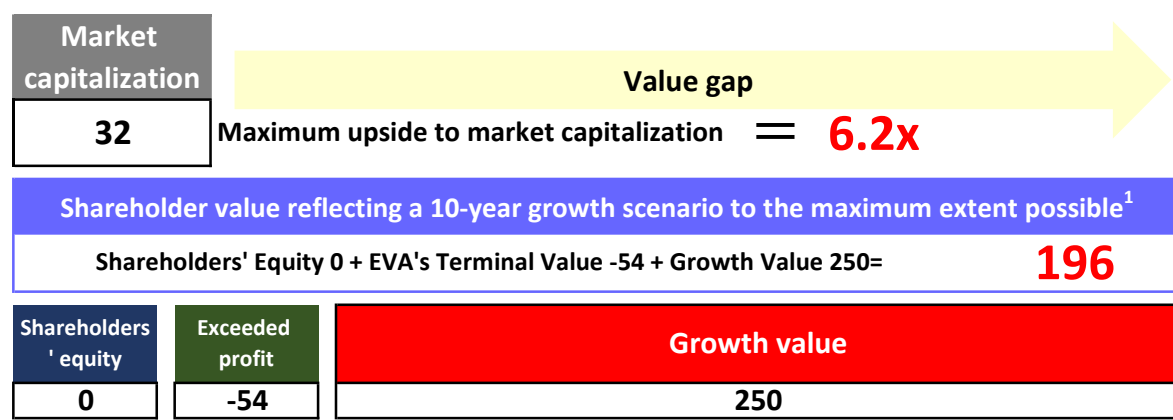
Market capitalization

32

Value gap

Maximum upside to market capitalization = 6.2x

Shareholder value reflecting a 10-year growth scenario to the maximum extent possible$^1$

Shareholders' Equity 0 + EVA's Terminal Value -54 + Growth Value 250=

196

| Shareholders' equity | Exceeded profit | Growth value |
|---|---|---|
| 0 | -54 | 250 |